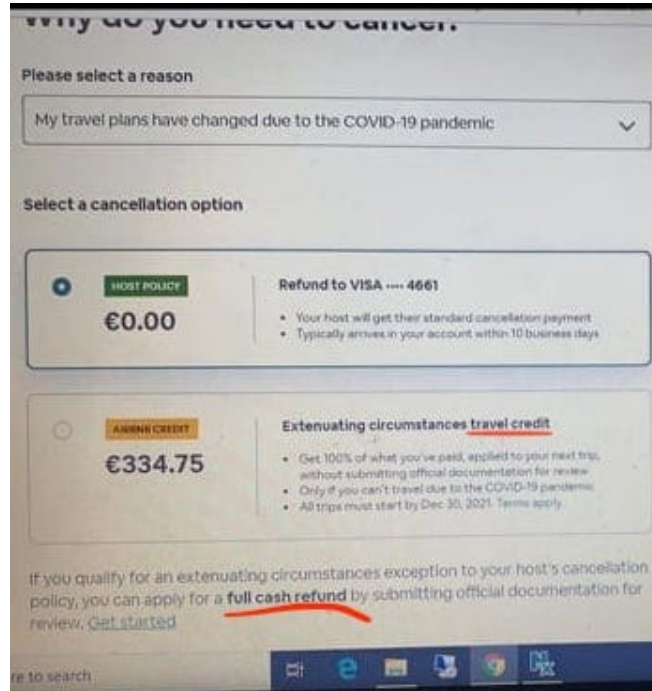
Why do you need to cancel?

Please select a reason

My travel plans have changed due to the COVID-19 pandemic

Select a cancellation option

HOST POLICY
€0.00

Refund to VISA •••• 4661

• Your host will get their standard cancellation payment
• Typically arrives in your account within 10 business days

AIRBNB CREDIT
€334.75

Extenuating circumstances travel credit

• Get 100% of what you've paid, applied to your next trip, without submitting official documentation for review
• Only if you can't travel due to the COVID-19 pandemic
• All trips must start by Dec 30, 2021. Terms apply

If you qualify for an extenuating circumstances exception to your host's cancellation policy, you can apply for a full cash refund by submitting official documentation for review. Get started

re to search